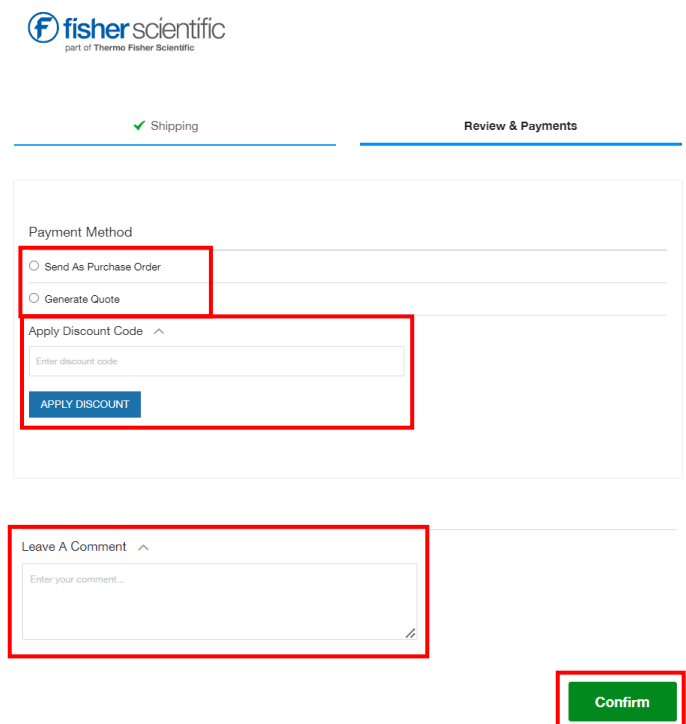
fisher scientific
part of Thermo Fisher Scientific

Shipping

Review & Payments

Payment Method

Send As Purchase Order

Generate Quote

Apply Discount Code

Enter discount code

APPLY DISCOUNT

Leave A Comment

Enter your comment...

Confirm